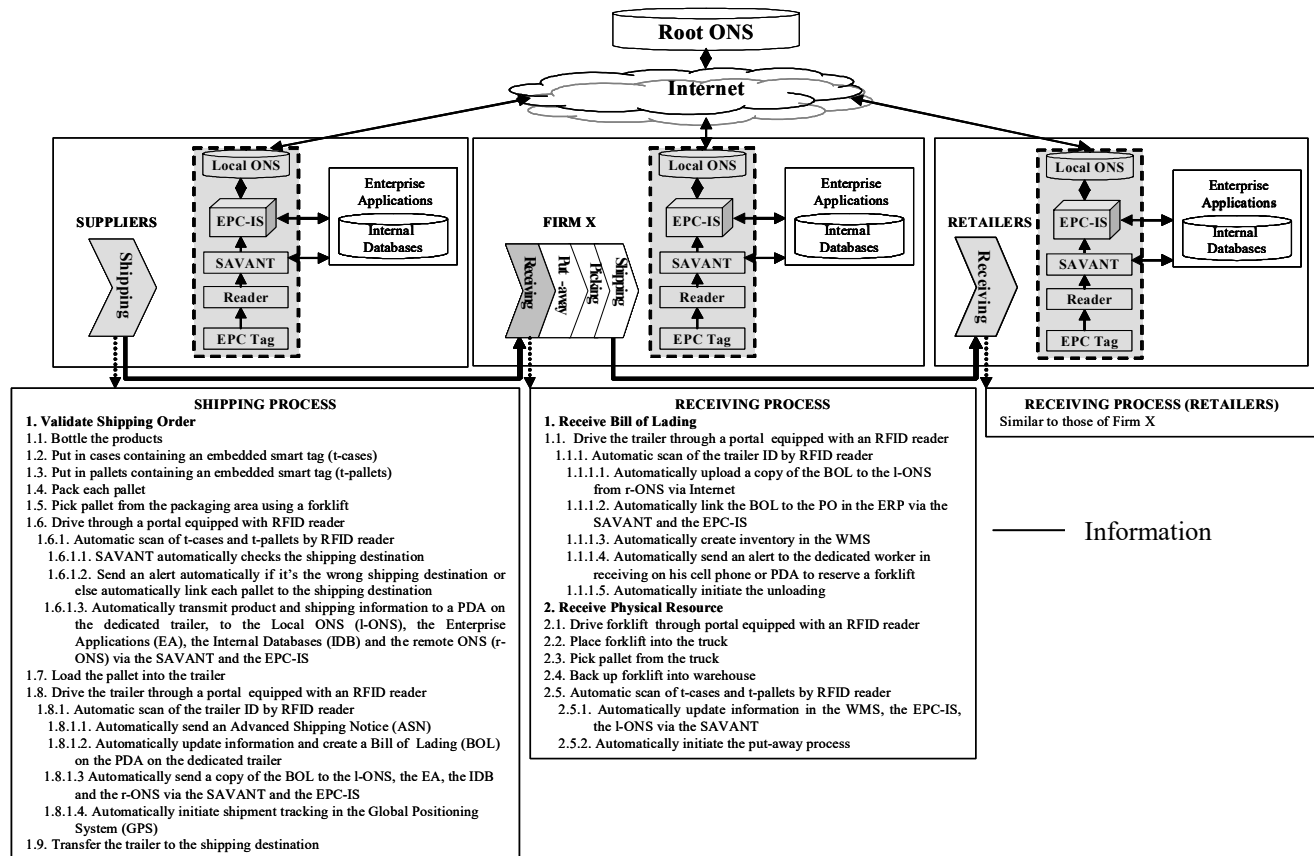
Root ONS

Internet

SUPPLIERS

Shipping

Local ONS

EPC-IS

SAVANT

Reader

EPC Tag

Enterprise Applications

Internal Databases

FIRM X

Receiving

Put -away

Picking

Shipping

Local ONS

EPC-IS

SAVANT

Reader

EPC Tag

Enterprise Applications

Internal Databases

RETAILERS

Receiving

Local ONS

EPC-IS

SAVANT

Reader

EPC Tag

Enterprise Applications

Internal Databases

SHIPPING PROCESS
1. Validate Shipping Order
1.1. Bottle the products
1.2. Put in cases containing an embedded smart tag (t-cases)
1.3. Put in pallets containing an embedded smart tag (t-pallets)
1.4. Pack each pallet
1.5. Pick pallet from the packaging area using a forklift
1.6. Drive through a portal equipped with RFID reader
1.6.1. Automatic scan of t-cases and t-pallets by RFID reader
1.6.1.1. SAVANT automatically checks the shipping destination
1.6.1.2. Send an alert automatically if it's the wrong shipping destination or else automatically link each pallet to the shipping destination
1.6.1.3. Automatically transmit product and shipping information to a PDA on the dedicated trailer, to the Local ONS (l-ONS), the Enterprise Applications (EA), the Internal Databases (IDB) and the remote ONS (r-ONS) via the SAVANT and the EPC-IS
1.7. Load the pallet into the trailer
1.8. Drive the trailer through a portal equipped with an RFID reader
1.8.1. Automatic scan of the trailer ID by RFID reader
1.8.1.1. Automatically send an Advanced Shipping Notice (ASN)
1.8.1.2. Automatically update information and create a Bill of Lading (BOL) on the PDA on the dedicated trailer
1.8.1.3 Automatically send a copy of the BOL to the l-ONS, the EA, the IDB and the r-ONS via the SAVANT and the EPC-IS
1.8.1.4. Automatically initiate shipment tracking in the Global Positioning System (GPS)
1.9. Transfer the trailer to the shipping destination

RECEIVING PROCESS
1. Receive Bill of Lading
1.1. Drive the trailer through a portal equipped with an RFID reader
1.1.1. Automatic scan of the trailer ID by RFID reader
1.1.1.1. Automatically upload a copy of the BOL to the l-ONS from r-ONS via Internet
1.1.1.2. Automatically link the BOL to the PO in the ERP via the SAVANT and the EPC-IS
1.1.1.3. Automatically create inventory in the WMS
1.1.1.4. Automatically send an alert to the dedicated worker in receiving on his cell phone or PDA to reserve a forklift
1.1.1.5. Automatically initiate the unloading
2. Receive Physical Resource
2.1. Drive forklift through portal equipped with an RFID reader
2.2. Place forklift into the truck
2.3. Pick pallet from the truck
2.4. Back up forklift into warehouse
2.5. Automatic scan of t-cases and t-pallets by RFID reader
2.5.1. Automatically update information in the WMS, the EPC-IS, the l-ONS via the SAVANT
2.5.2. Automatically initiate the put-away process

RECEIVING PROCESS (RETAILERS)
Similar to those of Firm X

Information